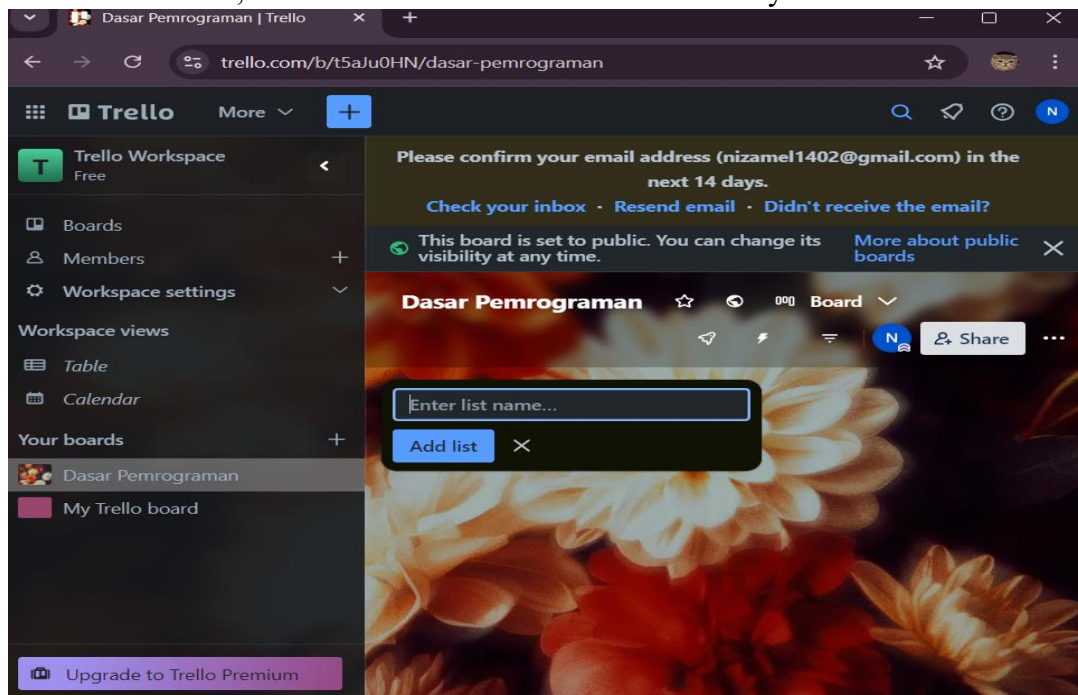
Dasar Pemrograman | Trello

trello.com/b/t5aJu0HN/dasar-pemrograman

Trello More

N

Trello Workspace
Free

Boards
Members
Workspace settings

Workspace views
Table
Calendar

Your boards
Dasar Pemrograman
My Trello board

Upgrade to Trello Premium

Please confirm your email address (nizamel1402@gmail.com) in the next 14 days.
Check your inbox · Resend email · Didn't receive the email?

This board is set to public. You can change its visibility at any time.
More about public boards

Dasar Pemrograman Board

N Share

Enter list name...
Add list